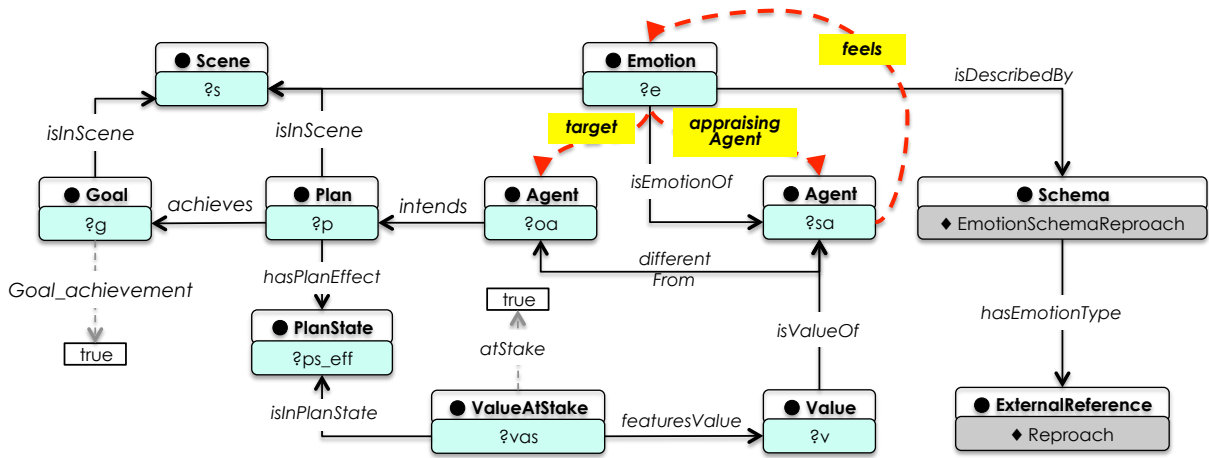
feels

Scene
?s

Emotion
?e

isDescribedBy

isInScene

isInScene

target

appraising Agent

Goal
?g

achieves

Plan
?p

intends

Agent
?oa

isEmotionOf

Agent
?sa

Schema
♦ EmotionSchemaReproach

different From

hasPlanEffect

Goal_achievement

true

true

PlanState
?ps_eff

atStake

isValueOf

hasEmotionType

true

isInPlanState

ValueAtStake
?vas

featuresValue

Value
?v

ExternalReference
♦ Reproach